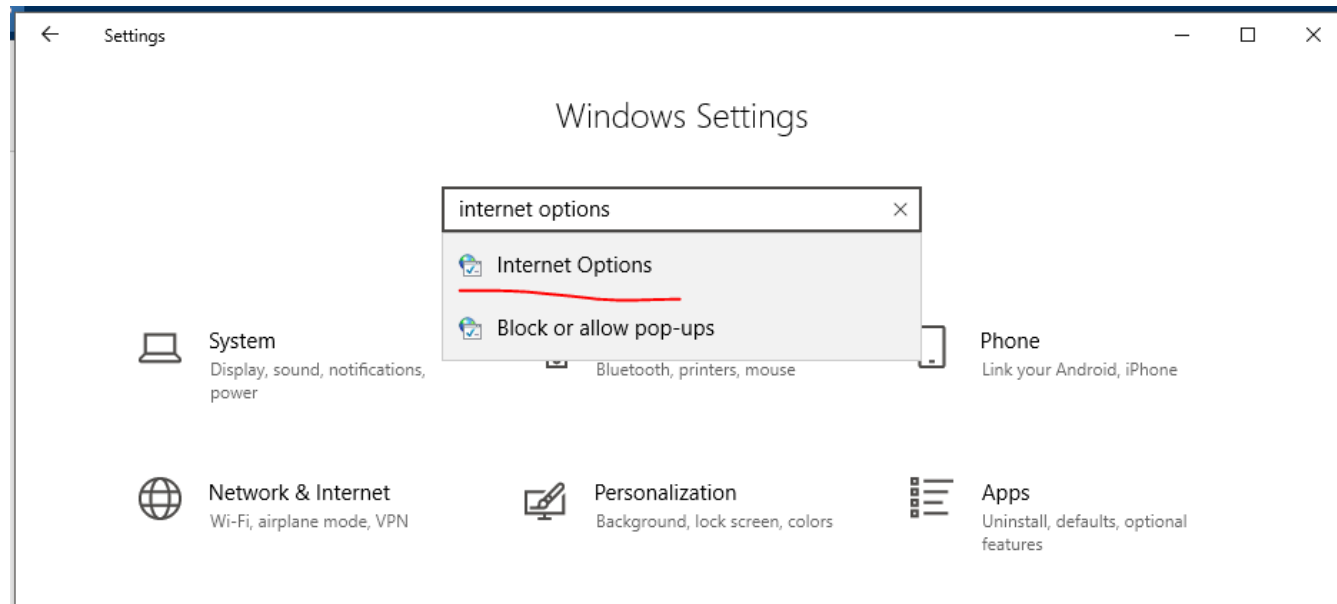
Settings

Windows Settings

internet options

Internet Options

Block or allow pop-ups

System
Display, sound, notifications, power

Bluetooth, printers, mouse

Phone
Link your Android, iPhone

Network & Internet
Wi-Fi, airplane mode, VPN

Personalization
Background, lock screen, colors

Apps
Uninstall, defaults, optional features